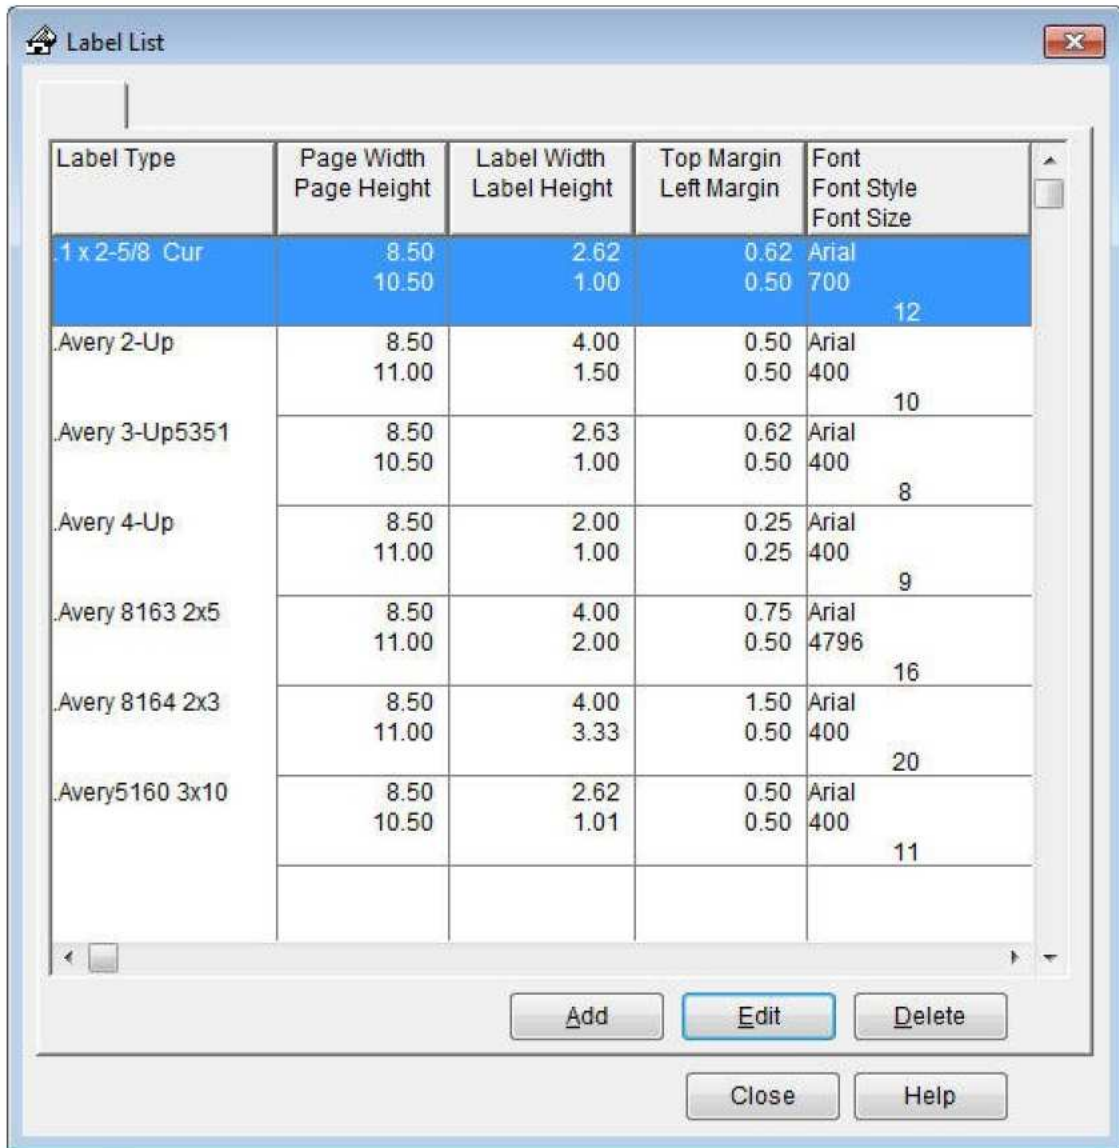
Label List

| Label Type | Page Width Page Height | Label Width Label Height | Top Margin Left Margin | Font Font Style Font Size |
|---|---|---|---|---|
| .1 x 2-5/8 Cur | 8.50 10.50 | 2.62 1.00 | 0.62 0.50 | Arial 700 12 |
| .Avery 2-Up | 8.50 11.00 | 4.00 1.50 | 0.50 0.50 | Arial 400 10 |
| .Avery 3-Up5351 | 8.50 10.50 | 2.63 1.00 | 0.62 0.50 | Arial 400 8 |
| .Avery 4-Up | 8.50 11.00 | 2.00 1.00 | 0.25 0.25 | Arial 400 9 |
| .Avery 8163 2x5 | 8.50 11.00 | 4.00 2.00 | 0.75 0.50 | Arial 4796 16 |
| .Avery 8164 2x3 | 8.50 11.00 | 4.00 3.33 | 1.50 0.50 | Arial 400 20 |
| .Avery5160 3x10 | 8.50 10.50 | 2.62 1.01 | 0.50 0.50 | Arial 400 11 |

Add Edit Delete

Close Help